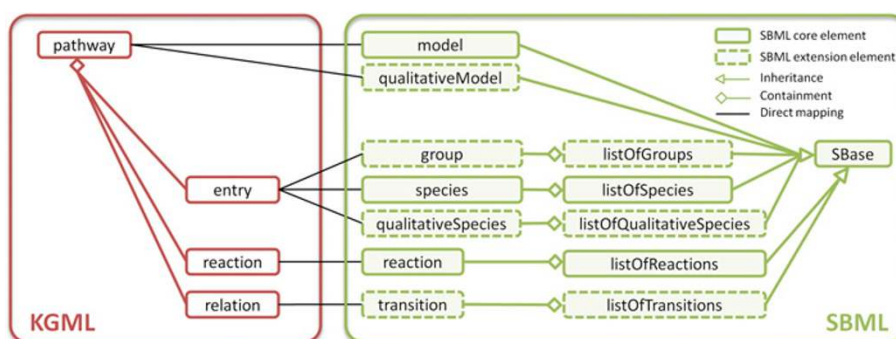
pathway
entry
reaction
relation
KGML

model
qualitativeModel
group
species
qualitativeSpecies
reaction
transition
listOfGroups
listOfSpecies
listOfQualitativeSpecies
listOfReactions
listOfTransitions
SBase
SBML

SBML core element
SBML extension element
Inheritance
Containment
Direct mapping